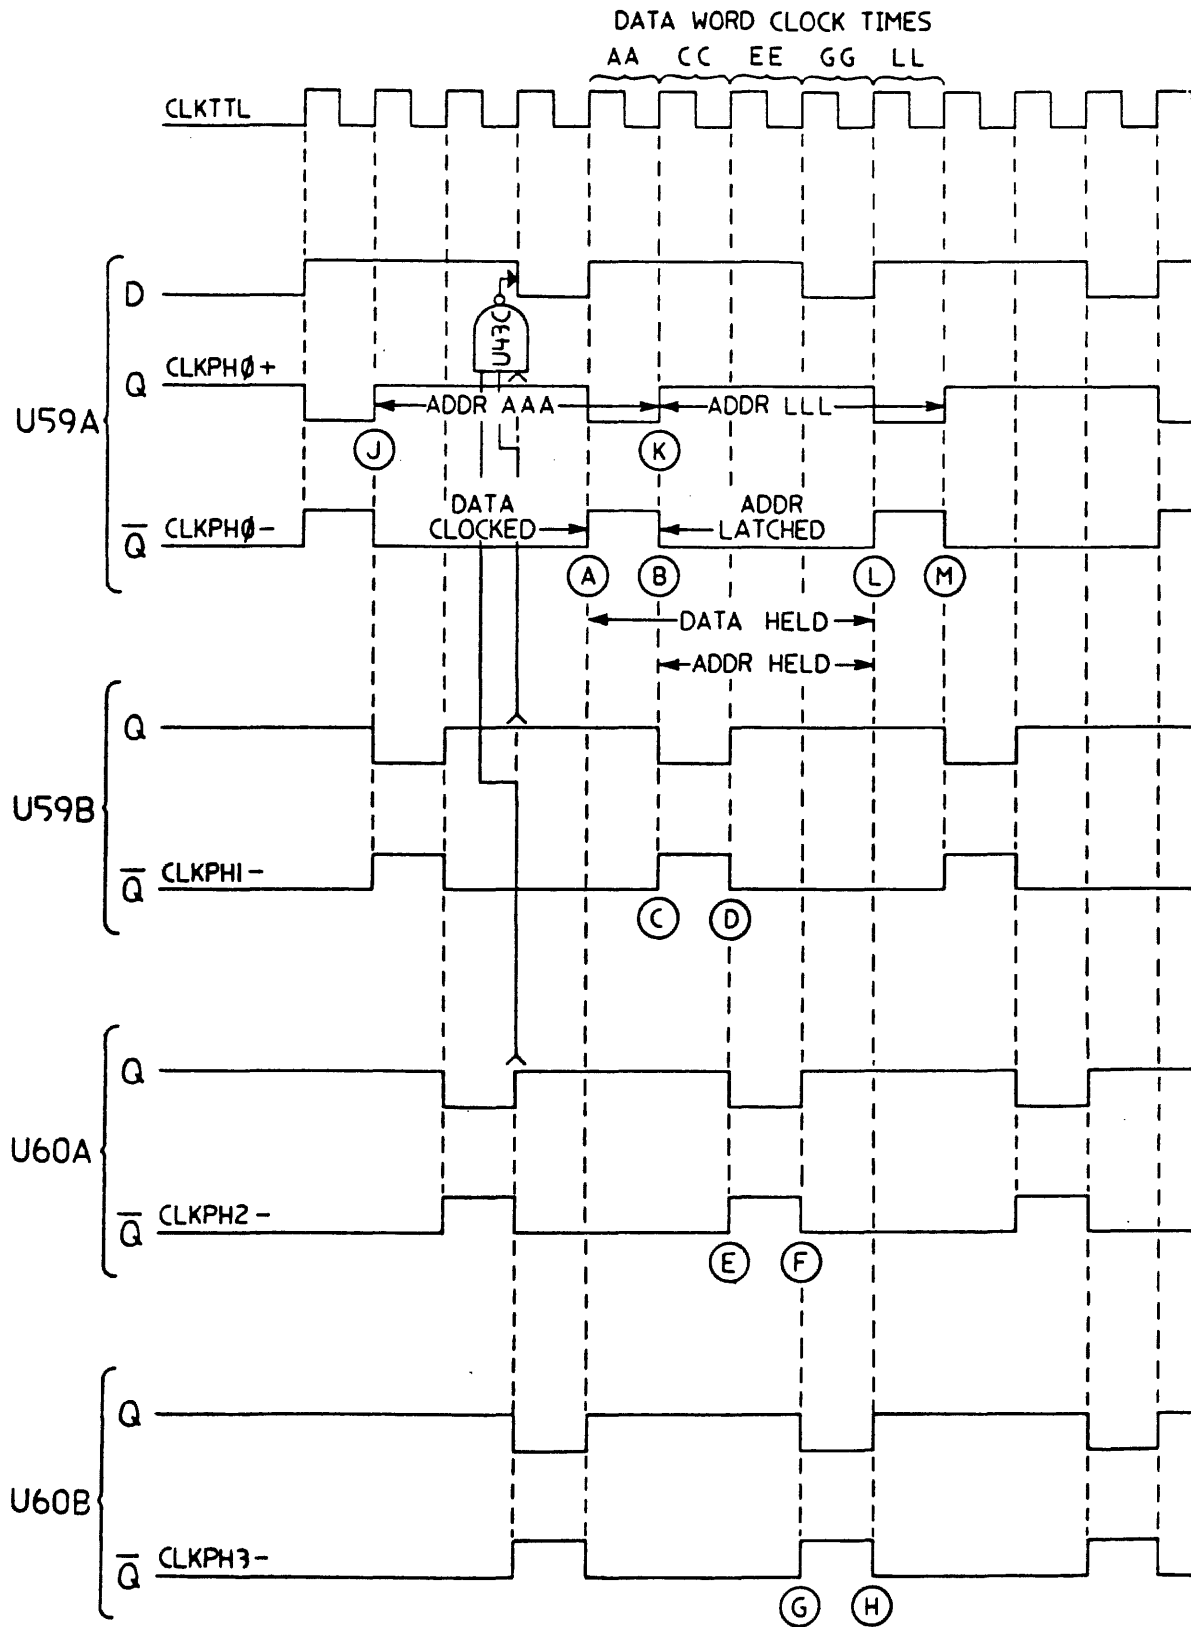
DATA WORD CLOCK TIMES
AA CC EE GG LL

CLKTTL

U59A
D
Q CLKPHØ+
U43C
ADDR AAA
ADDR LLL
J
K
$\overline{Q}$ CLKPHØ-
DATA CLOCKED
ADDR LATCHED
A
B
L
M
DATA HELD
ADDR HELD

U59B
Q
$\overline{Q}$ CLKPH1-
C
D

U60A
Q
$\overline{Q}$ CLKPH2-
E
F

U60B
Q
$\overline{Q}$ CLKPH3-
G
H